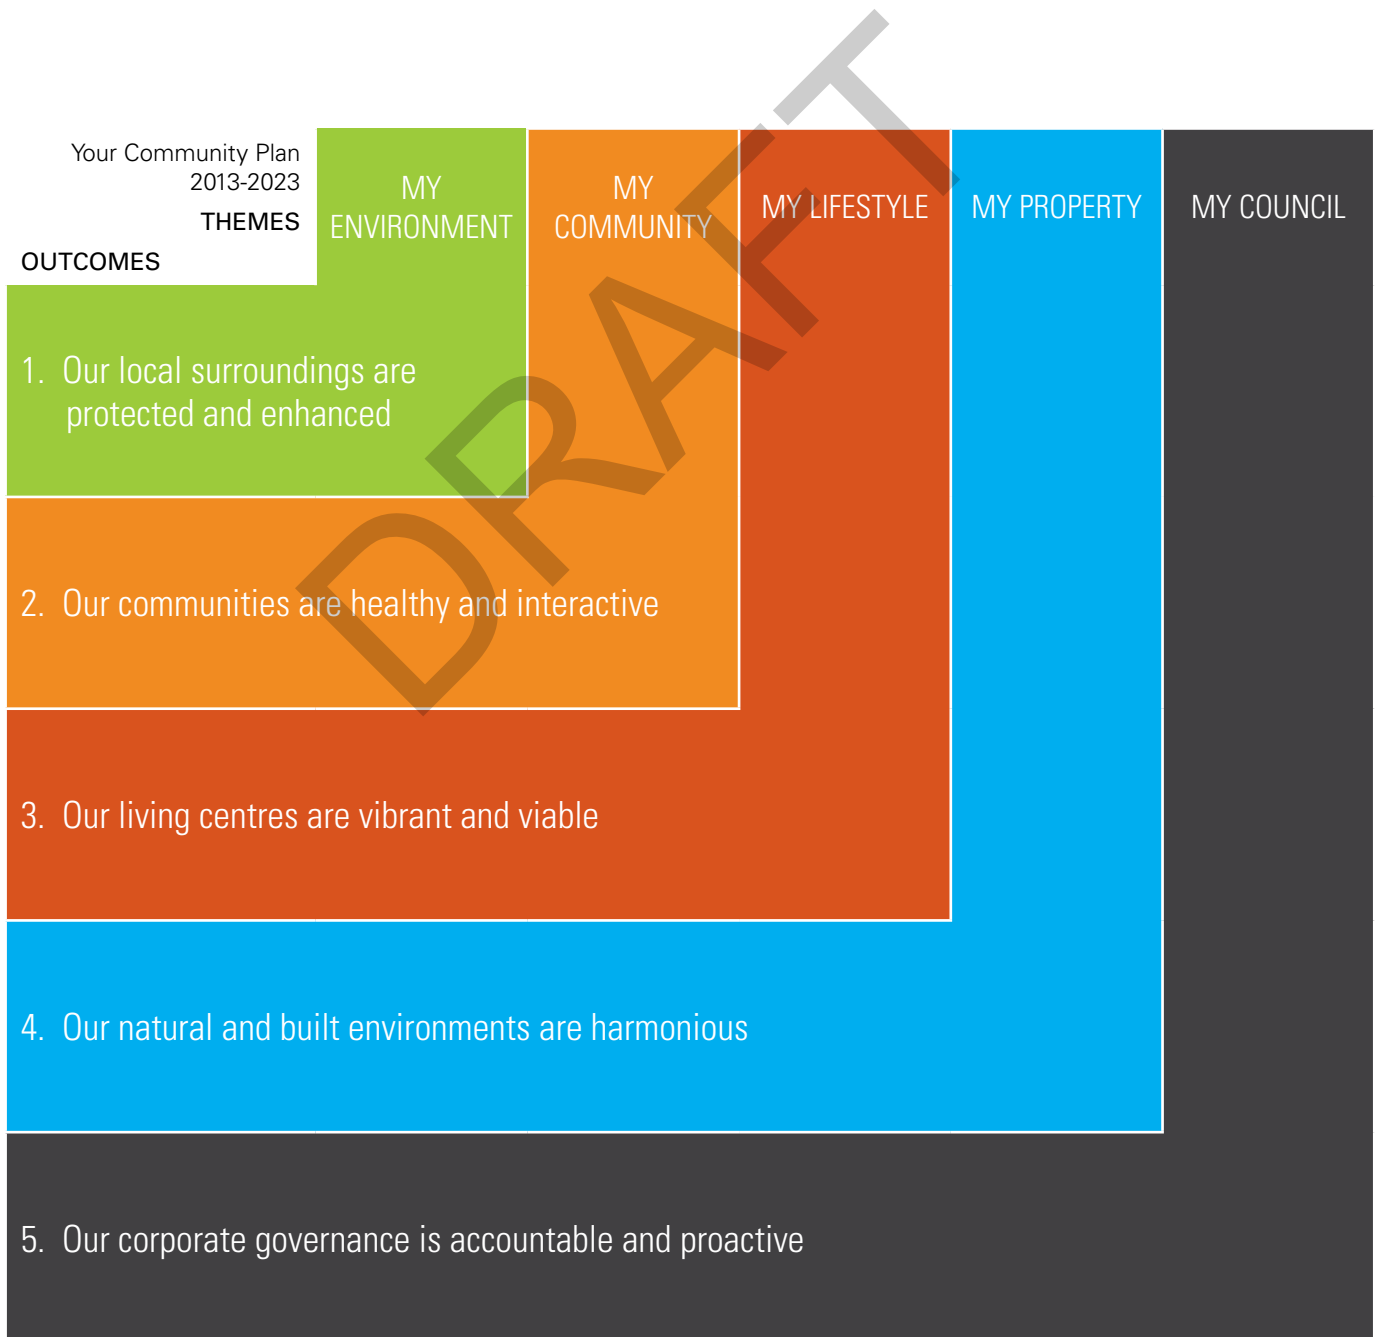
Your Community Plan 2013-2023

THEMES

OUTCOMES

MY ENVIRONMENT

MY COMMUNITY

MY LIFESTYLE

MY PROPERTY

MY COUNCIL

DRAFT

1. Our local surroundings are protected and enhanced

2. Our communities are healthy and interactive

3. Our living centres are vibrant and viable

4. Our natural and built environments are harmonious

5. Our corporate governance is accountable and proactive